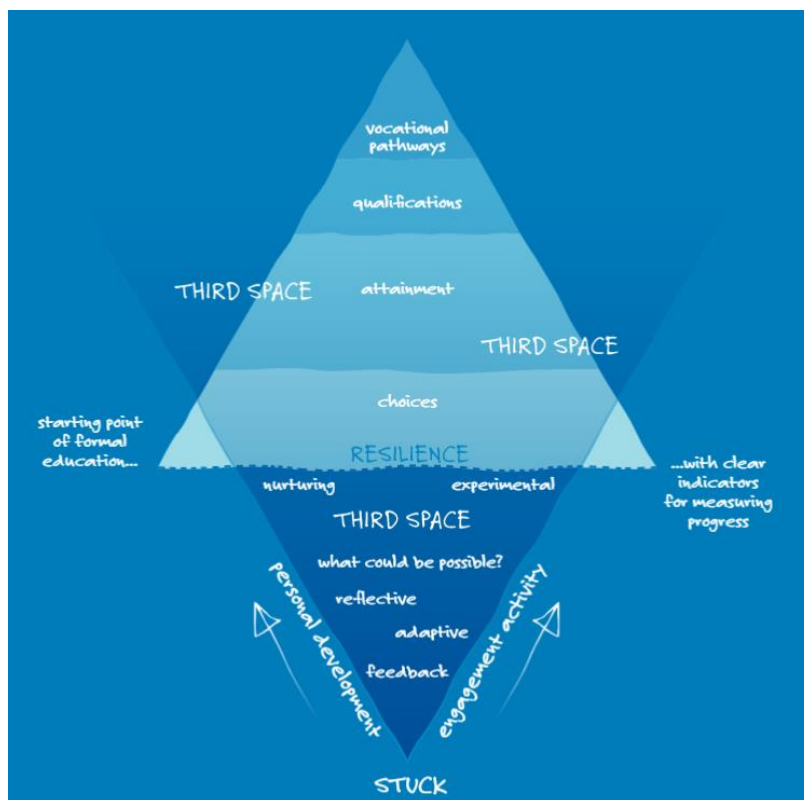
vocational pathways

qualifications

THIRD SPACE

attainment

THIRD SPACE

choices

starting point of formal education...

RESILIENCE

...with clear indicators for measuring progress

nurturing

experimental

THIRD SPACE

what could be possible?

reflective

adaptive

feedback

personal development

engagement activity

STUCK